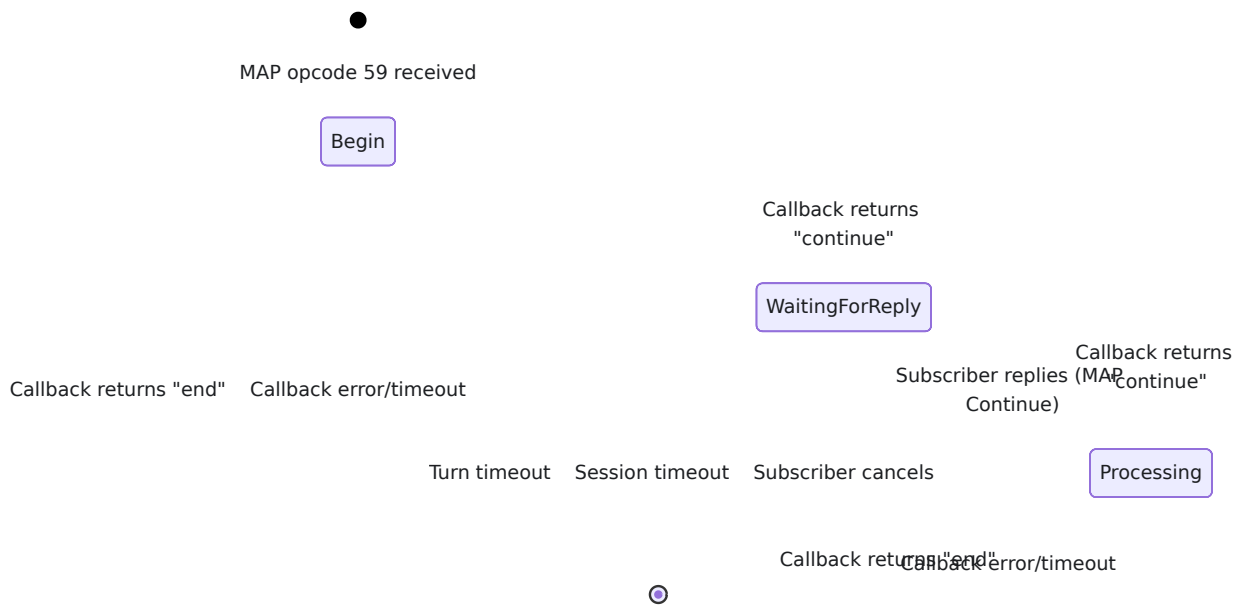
MAP opcode 59 received

Begin

Callback returns "continue"

WaitingForReply

Callback returns "continue"

Callback returns "end"

Callback error/timeout

Subscriber replies (MAP Continue)

Turn timeout

Session timeout

Subscriber cancels

Processing

Callback returns "end"

Callback error/timeout